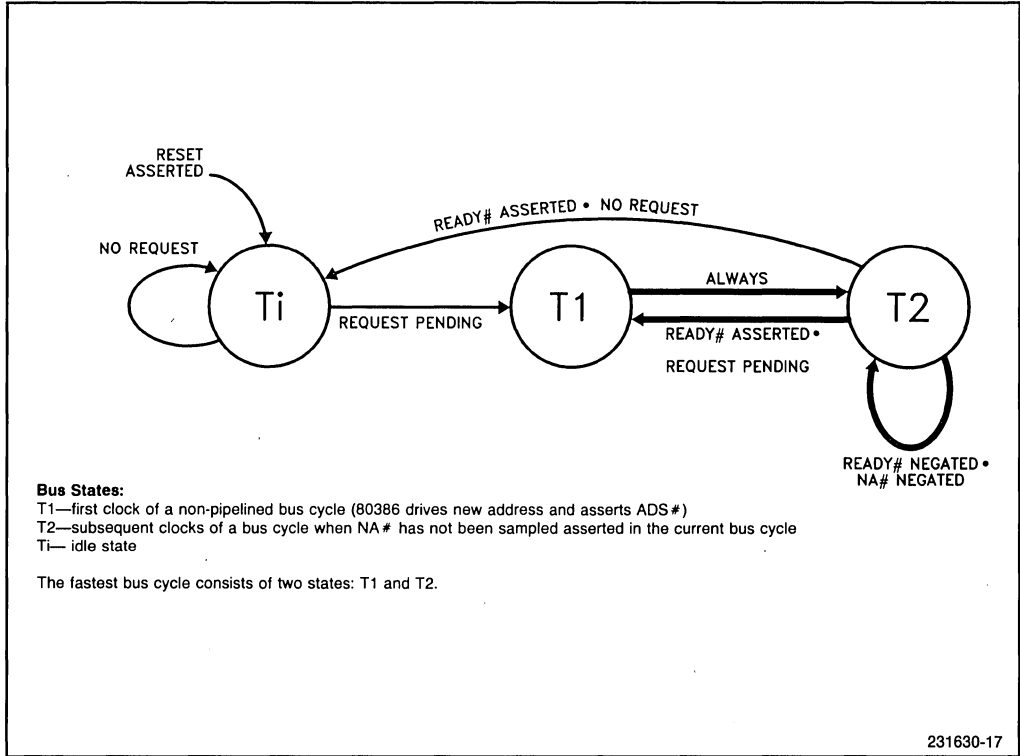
RESET ASSERTED

NO REQUEST

READY# ASSERTED • NO REQUEST

Ti

REQUEST PENDING

T1

ALWAYS

READY# ASSERTED •

REQUEST PENDING

T2

READY# NEGATED • NA# NEGATED

**Bus States:**
T1—first clock of a non-pipelined bus cycle (80386 drives new address and asserts ADS#)
T2—subsequent clocks of a bus cycle when NA# has not been sampled asserted in the current bus cycle
Ti— idle state

The fastest bus cycle consists of two states: T1 and T2.

231630-17